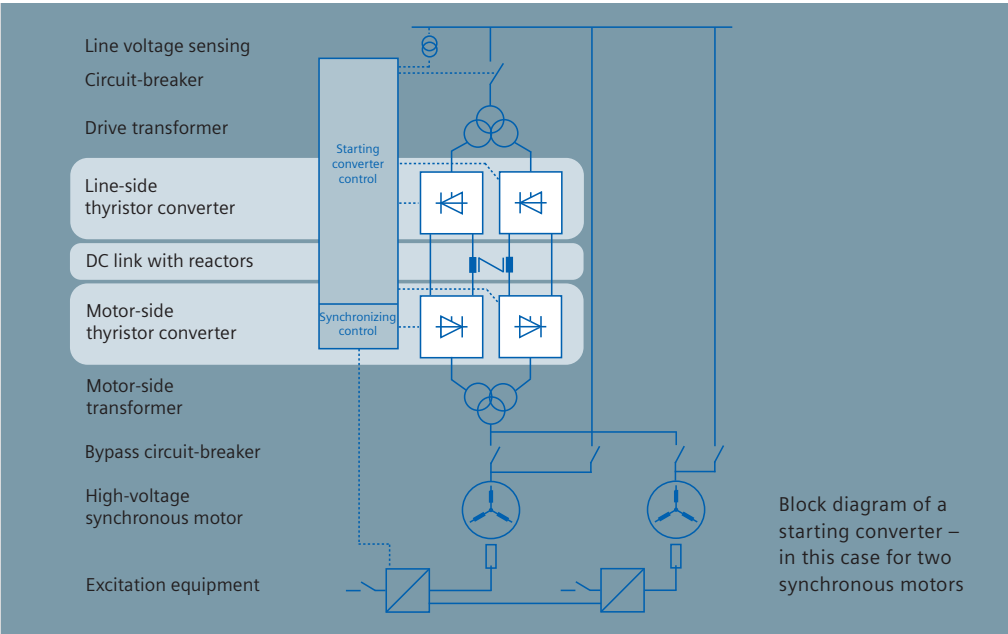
Line voltage sensing
Circuit-breaker
Drive transformer
Line-side thyristor converter
DC link with reactors
Motor-side thyristor converter
Motor-side transformer
Bypass circuit-breaker
High-voltage synchronous motor
Excitation equipment

Starting converter control

Synchronizing control

Block diagram of a starting converter – in this case for two synchronous motors